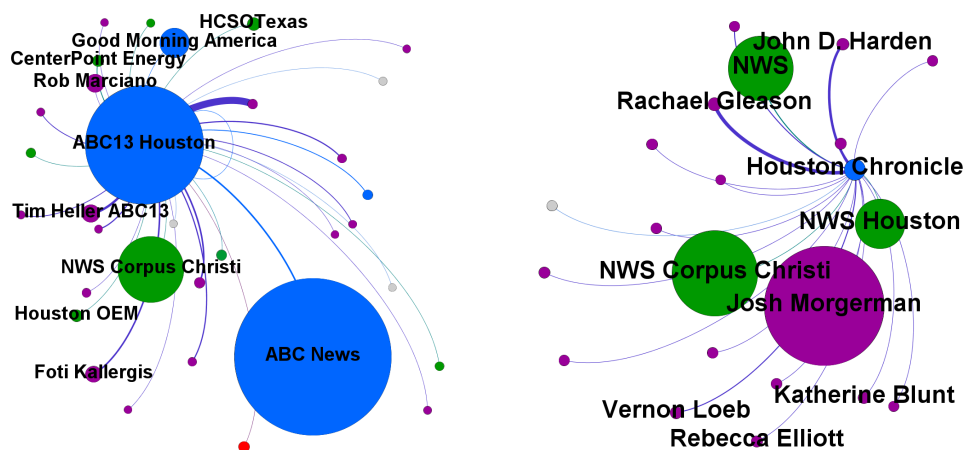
HCSOTexas
Good Morning America
CenterPoint Energy
Rob Marciano
ABC13 Houston
Tim Heller ABC13
NWS Corpus Christi
Houston OEM
Foti Kallergis
ABC News

John D. Harden
NWS
Rachael Gleason
Houston Chronicle
NWS Houston
NWS Corpus Christi
Josh Morgerman
Katherine Blunt
Vernon Loeb
Rebecca Elliott